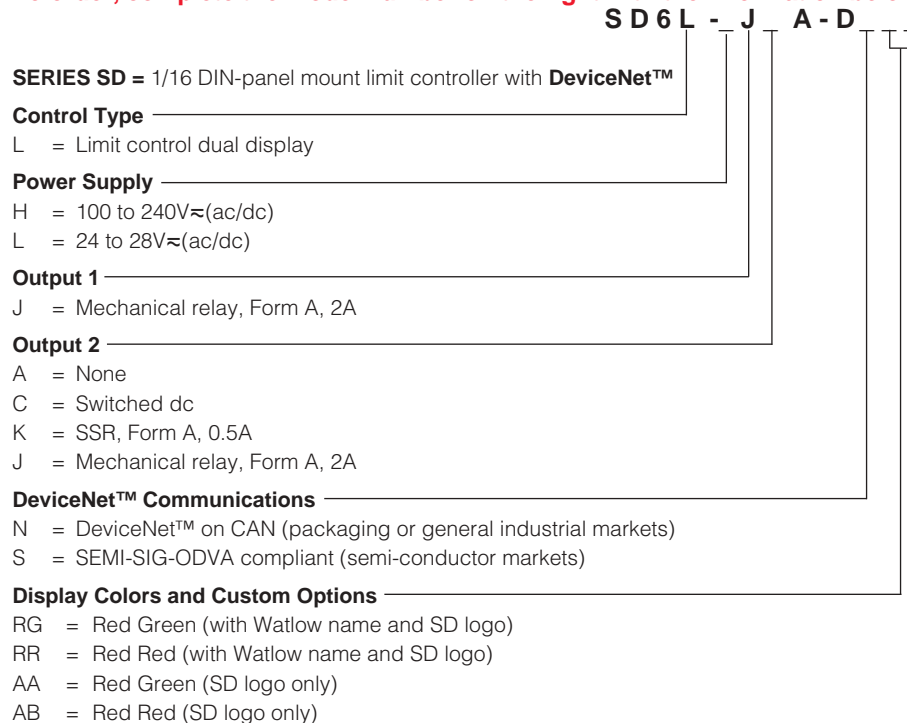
S D 6 L - _ J _ A - D _ _ _

**SERIES SD =** 1/16 DIN-panel mount limit controller with **DeviceNet™**

**Control Type**

L = Limit control dual display

**Power Supply**

H = 100 to 240V≈(ac/dc)

L = 24 to 28V≈(ac/dc)

**Output 1**

J = Mechanical relay, Form A, 2A

**Output 2**

A = None

C = Switched dc

K = SSR, Form A, 0.5A

J = Mechanical relay, Form A, 2A

**DeviceNet™ Communications**

N = DeviceNet™ on CAN (packaging or general industrial markets)

S = SEMI-SIG-ODVA compliant (semi-conductor markets)

**Display Colors and Custom Options**

RG = Red Green (with Watlow name and SD logo)

RR = Red Red (with Watlow name and SD logo)

AA = Red Green (SD logo only)

AB = Red Red (SD logo only)